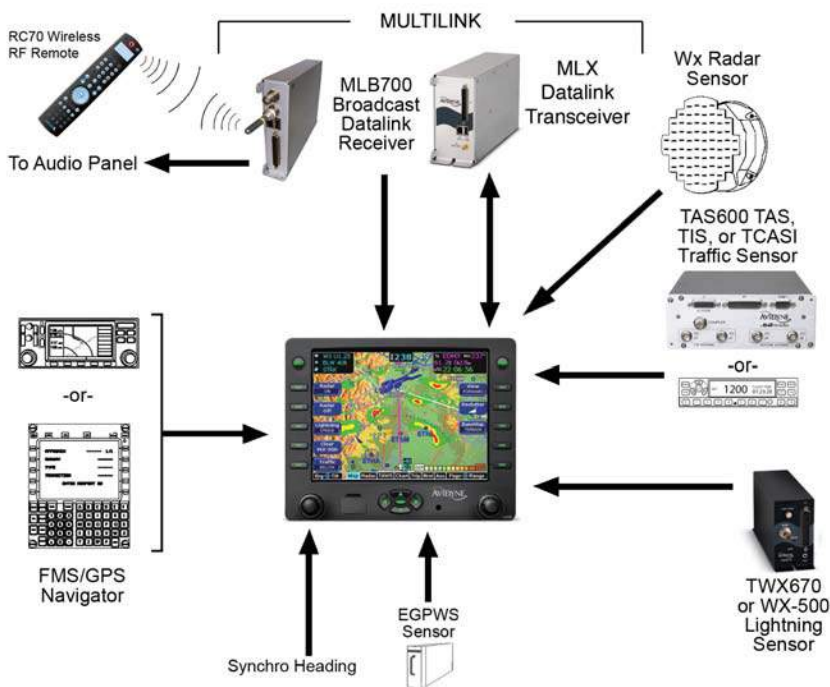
MULTILINK

RC70 Wireless RF Remote

MLB700 Broadcast Datalink Receiver

MLX Datalink Transceiver

Wx Radar Sensor

To Audio Panel

TAS600 TAS, TIS, or TCASI Traffic Sensor

-or-

1200

-or-

FMS/GPS Navigator

AVIDYNE

TWX670 or WX-500 Lightning Sensor

EGPWS Sensor

Synchro Heading